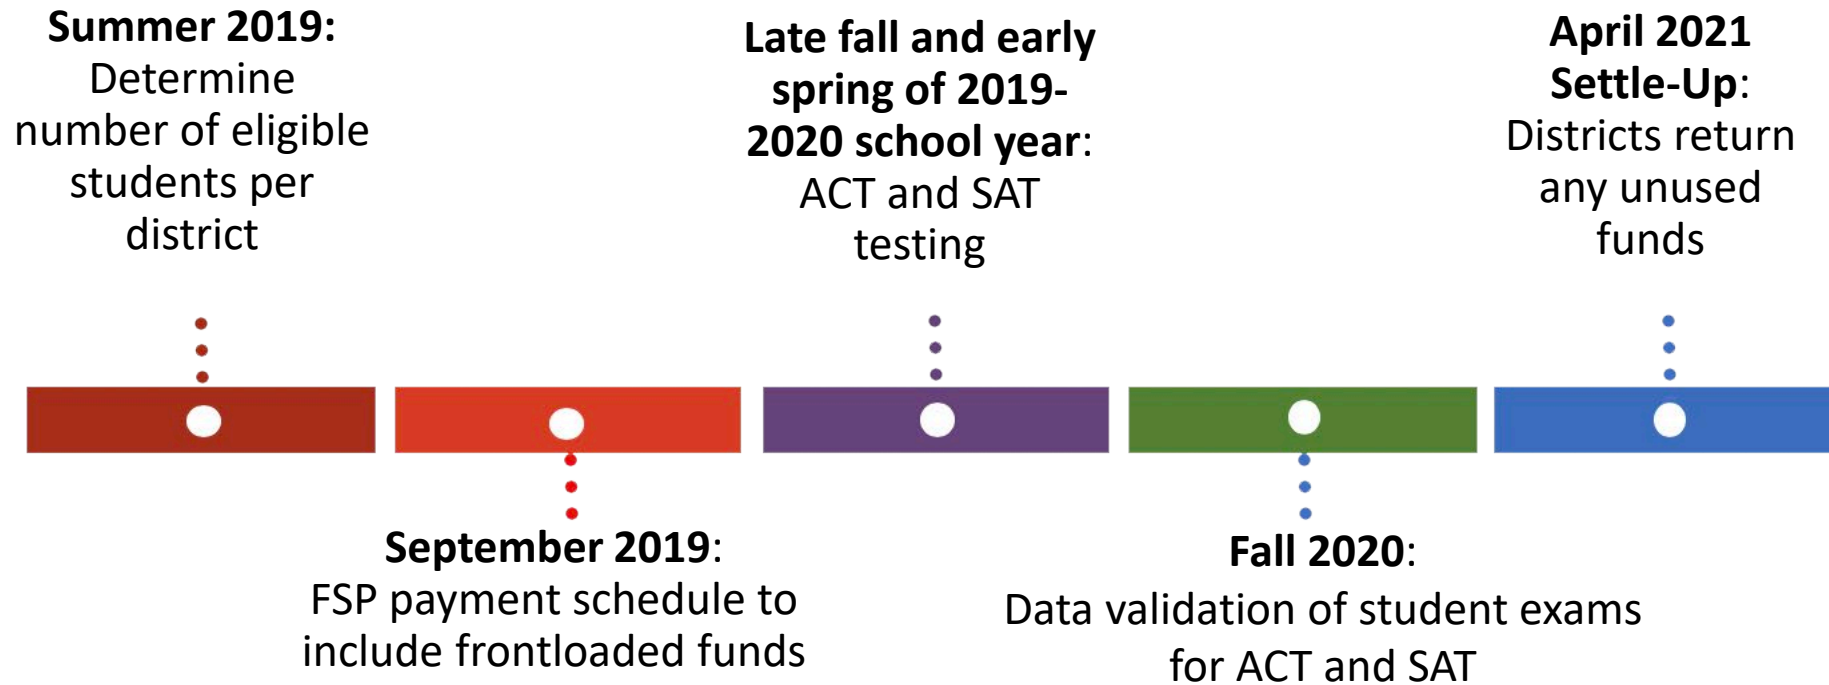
**Summer 2019:** Determine number of eligible students per district

**Late fall and early spring of 2019-2020 school year**: ACT and SAT testing

**April 2021 Settle-Up**: Districts return any unused funds

**September 2019**: FSP payment schedule to include frontloaded funds

**Fall 2020**: Data validation of student exams for ACT and SAT